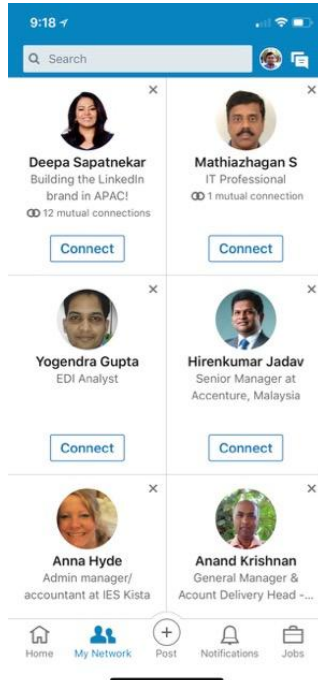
9:18

Search

×
Deepa Sapatnekar
Building the LinkedIn brand in APAC!
12 mutual connections
Connect

×
Mathiazhagan S
IT Professional
1 mutual connection
Connect

×
Yogendra Gupta
EDI Analyst
Connect

×
Hirenkumar Jadav
Senior Manager at Accenture, Malaysia
Connect

×
Anna Hyde
Admin manager/ accountant at IES Kista

×
Anand Krishnan
General Manager & Acount Delivery Head -...

Home
My Network
Post
Notifications
Jobs